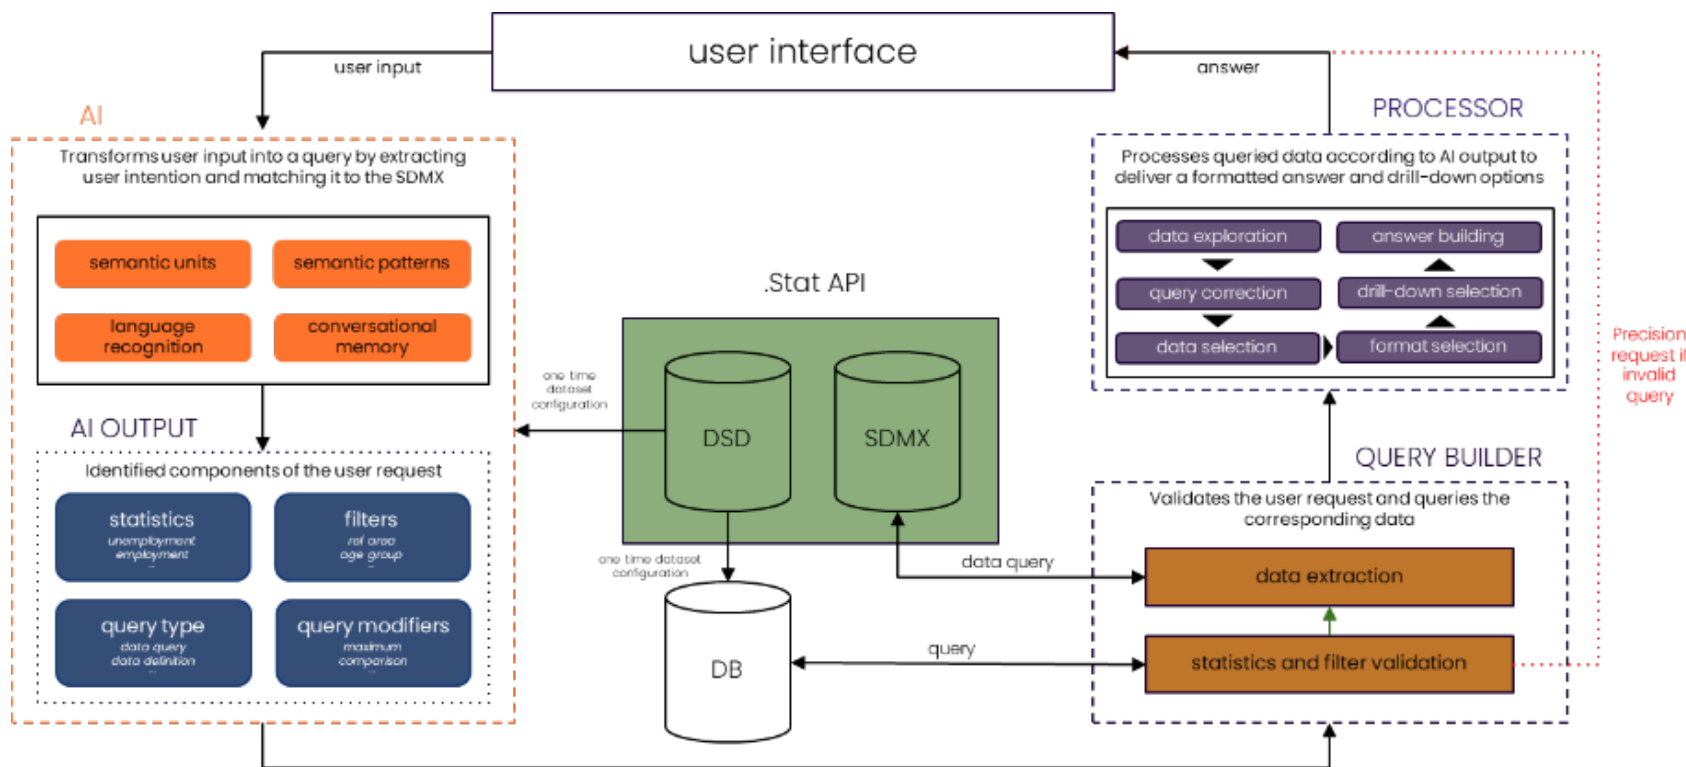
user interface

user input

answer

AI

Transforms user input into a query by extracting user intention and matching it to the SDMX

semantic units

semantic patterns

language recognition

conversational memory

AI OUTPUT

Identified components of the user request

statistics
unemployment
employment
...

filters
ref area
age group
...

query type
data query
data definition
...

query modifiers
maximum
comparison
...

.Stat API

one time dataset configuration

DSD

SDMX

one time dataset configuration

DB

data query

query

PROCESSOR

Processes queried data according to AI output to deliver a formatted answer and drill-down options

data exploration

answer building

query correction

drill-down selection

data selection

format selection

QUERY BUILDER

Validates the user request and queries the corresponding data

data extraction

statistics and filter validation

Precision request if invalid query